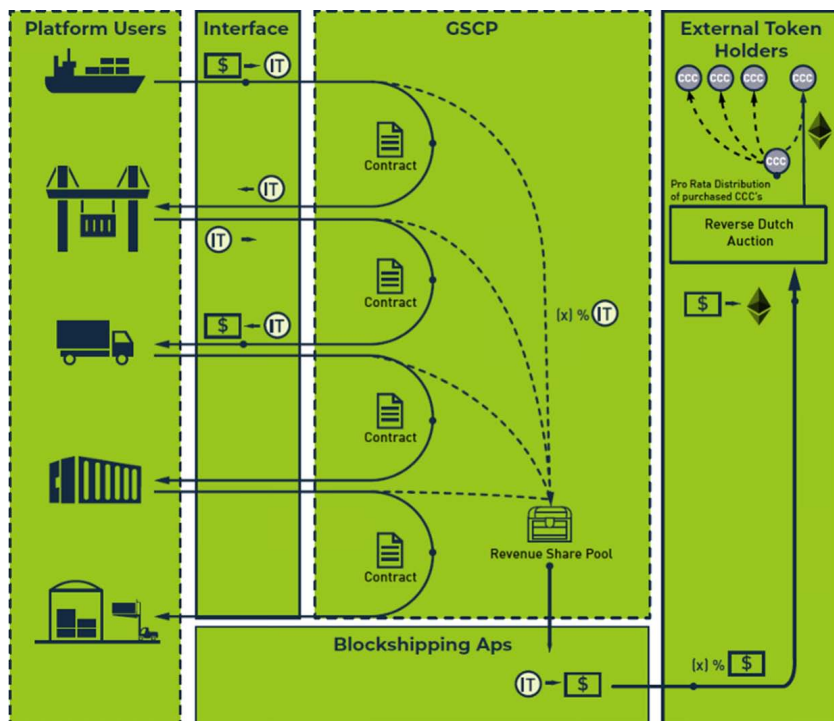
Platform Users

Interface

GSCP

External Token Holders

$ IT

IT

IT

$ IT

Contract

Contract

Contract

Contract

(x) % IT

Revenue Share Pool

CCC CCC CCC CCC

CCC

Pro Rata Distribution of purchased CCC's

Reverse Dutch Auction

$

Blockshipping Aps

IT $

(x) % $